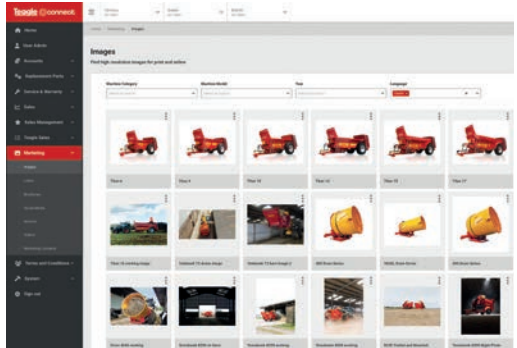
Teagle connect

Home
Your Admin
Accounts
Replacement Parts
Service & Warranty
Sales
Sales Management
Teagle Sales
Marketing
Images
Terms and Conditions
System
Sign out

Images
Find high resolution images for print and online

Machine Category
Machine Model
Year
Language

Titan 6
Titan 8
Titan 10
Titan 12
Titan 15
Titan 17
Titan 10 working image
Tomahawk
Tomahawk
Straw Series
Drum Series
Drum Series
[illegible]
Tomahawk
Tomahawk
Tomahawk
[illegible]
Tomahawk